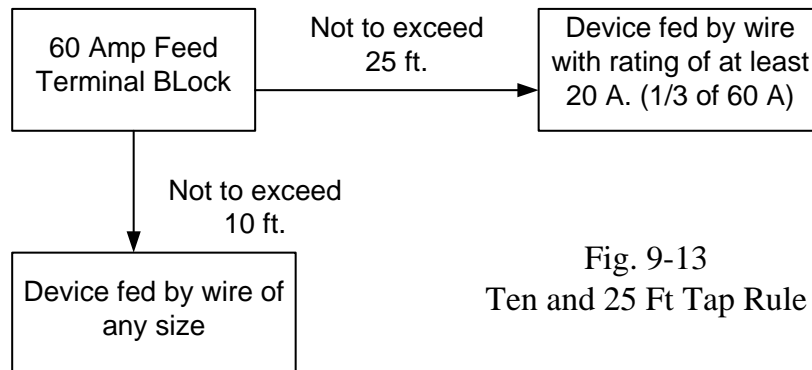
60 Amp Feed Terminal BLock

Not to exceed 25 ft.

Device fed by wire with rating of at least 20 A. (1/3 of 60 A)

Not to exceed 10 ft.

Device fed by wire of any size

Fig. 9-13
Ten and 25 Ft Tap Rule